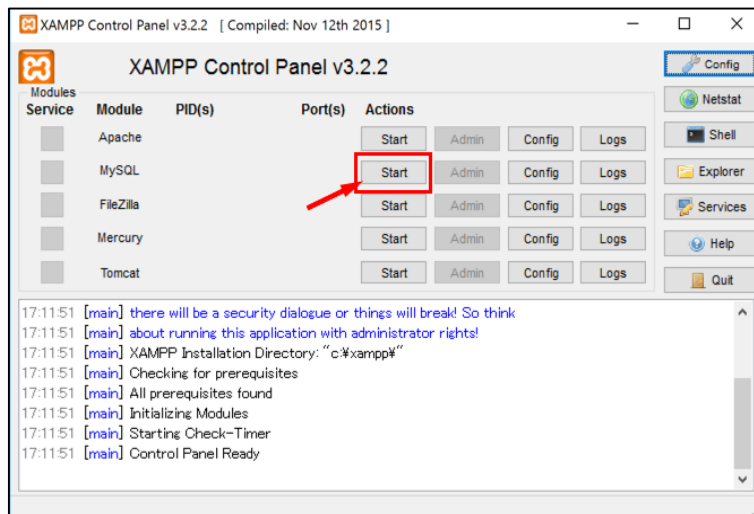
XAMPP Control Panel v3.2.2 [ Compiled: Nov 12th 2015 ]

XAMPP Control Panel v3.2.2

Config

Modules

| Service | Module | PID(s) | Port(s) | Actions | | | |
|---|---|---|---|---|---|---|---|
| | Apache | | | Start | Admin | Config | Logs |
| | MySQL | | | Start | Admin | Config | Logs |
| | FileZilla | | | Start | Admin | Config | Logs |
| | Mercury | | | Start | Admin | Config | Logs |
| | Tomcat | | | Start | Admin | Config | Logs |

Netstat

Shell

Explorer

Services

Help

Quit

17:11:51 [main] there will be a security dialogue or things will break! So think
17:11:51 [main] about running this application with administrator rights!
17:11:51 [main] XAMPP Installation Directory: "c:¥xampp¥"
17:11:51 [main] Checking for prerequisites
17:11:51 [main] All prerequisites found
17:11:51 [main] Initializing Modules
17:11:51 [main] Starting Check-Timer
17:11:51 [main] Control Panel Ready